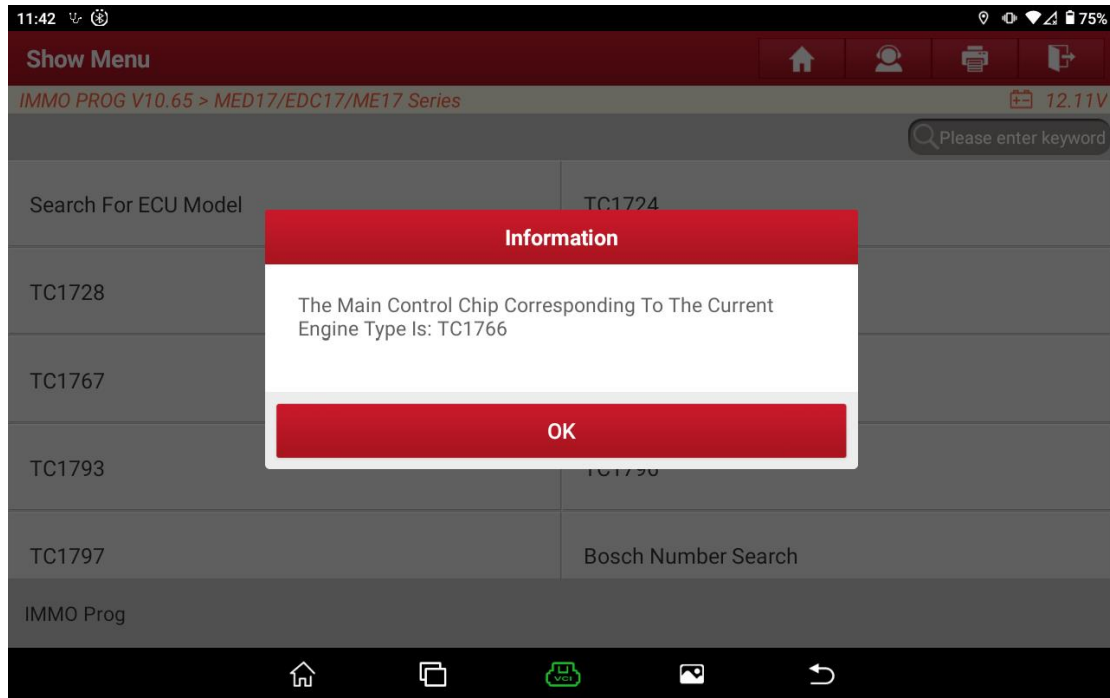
11:42

75%

Show Menu

IMMO PROG V10.65 > MED17/EDC17/ME17 Series

12.11V

Please enter keyword

Search For ECU Model

TC1724

TC1728

TC1767

TC1793

TC1797

Bosch Number Search

Information

The Main Control Chip Corresponding To The Current Engine Type Is: TC1766

OK

IMMO Prog

VCI